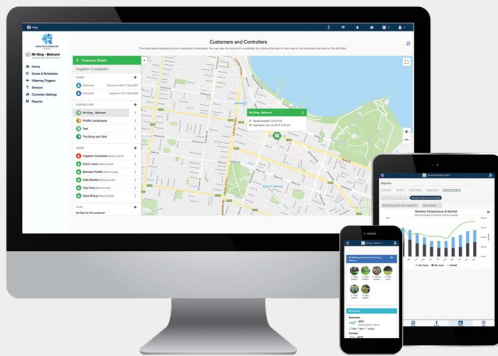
Customers and Controllers

Home

Zones & Schedules

Watering Triggers

Sensors

Controller Settings

Reports

Customer Details

Irrigation Contractor

Mr King - Belmont

Mr King - Belmont

Weather Temperature & Rainfall

Reports

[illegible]